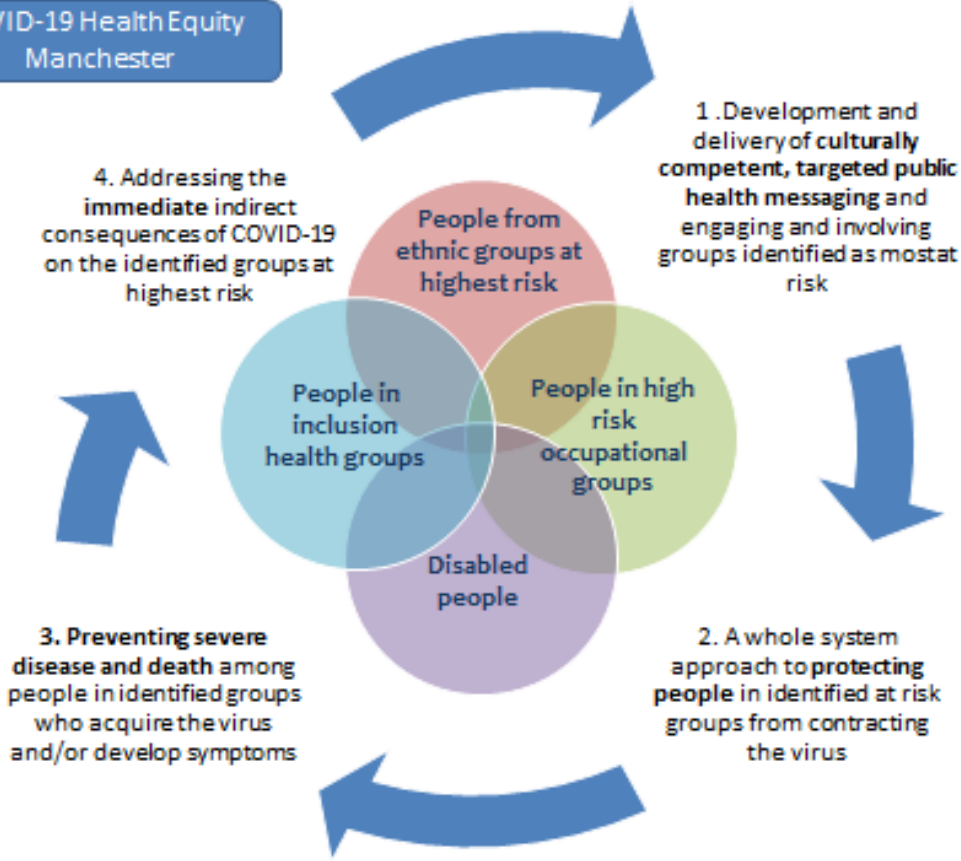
VID-19 Health Equity Manchester

1 .Development and delivery of culturally competent, targeted public health messaging and engaging and involving groups identified as mostat risk

2. A whole system approach to protecting people in identified at risk groups from contracting the virus

3. Preventing severe disease and death among people in identified groups who acquire the virus and/or develop symptoms

4. Addressing the immediate indirect consequences of COVID-19 on the identified groups at highest risk

People from ethnic groups at highest risk

People in high risk occupational groups

Disabled people

People in inclusion health groups